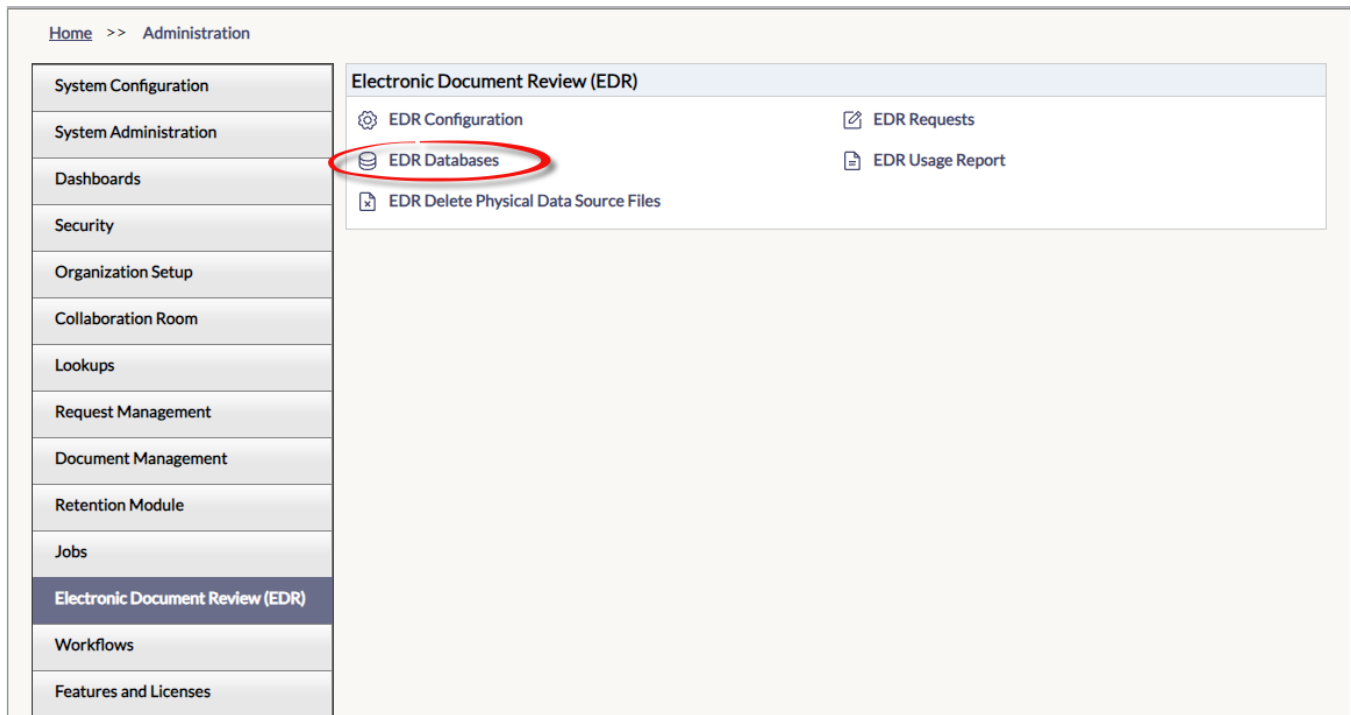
Home >> Administration

System Configuration
System Administration
Dashboards
Security
Organization Setup
Collaboration Room
Lookups
Request Management
Document Management
Retention Module
Jobs
Electronic Document Review (EDR)
Workflows
Features and Licenses

Electronic Document Review (EDR)

EDR Configuration
EDR Databases
EDR Delete Physical Data Source Files

EDR Requests
EDR Usage Report